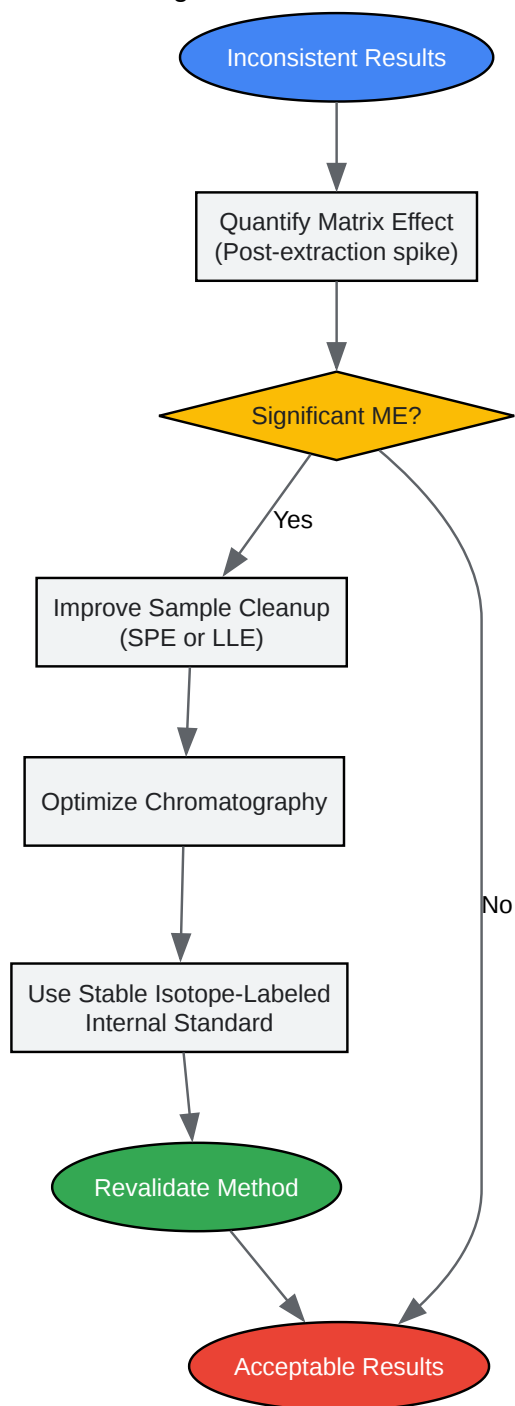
Inconsistent Results

Quantify Matrix Effect (Post-extraction spike)

Significant ME?

Yes

Improve Sample Cleanup (SPE or LLE)

Optimize Chromatography

Use Stable Isotope-Labeled Internal Standard

Revalidate Method

No

Acceptable Results